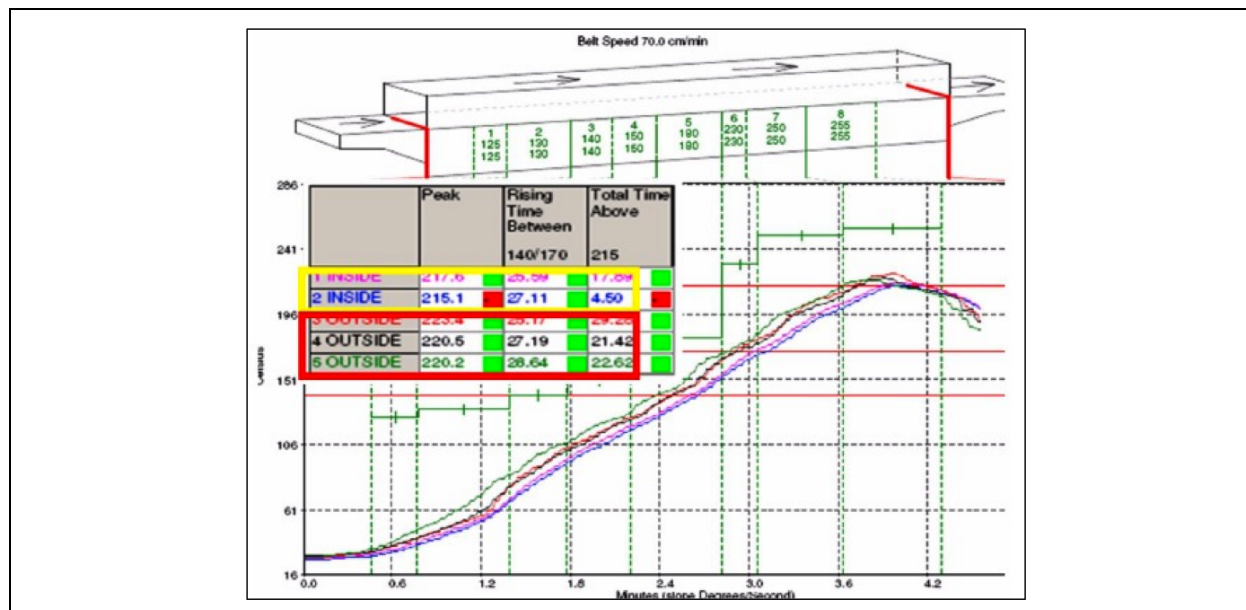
Belt Speed 70.0 cm/min

1 125 125
2 130 130
3 140 140
4 150 150
5 180 180
6 230 230
7 250 250
8 255 255

|  | Peak | Rising Time Between 140/170 | Total Time Above 215 |
|---|---|---|---|
| 1 INSIDE | 217.6 | 25.59 | 17.89 |
| 2 INSIDE | 215.1 | 27.11 | 4.50 |
| 3 OUTSIDE | 223.4 | 25.17 | 29.28 |
| 4 OUTSIDE | 220.5 | 27.19 | 21.42 |
| 5 OUTSIDE | 220.2 | 28.64 | 22.62 |

286
241
196
151
106
61
16

Celsius

0.0 0.6 1.2 1.8 2.4 3.0 3.6 4.2

Minutes (slope Degrees/Second)